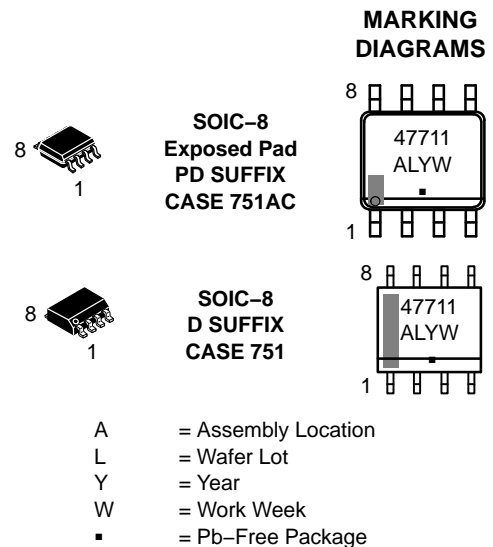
MARKING DIAGRAMS

8
1
SOIC−8
Exposed Pad
PD SUFFIX
CASE 751AC

8
47711
ALYW
▪
1

8
1
SOIC−8
D SUFFIX
CASE 751

8
47711
ALYW
▪
1

A = Assembly Location
L = Wafer Lot
Y = Year
W = Work Week
▪ = Pb−Free Package